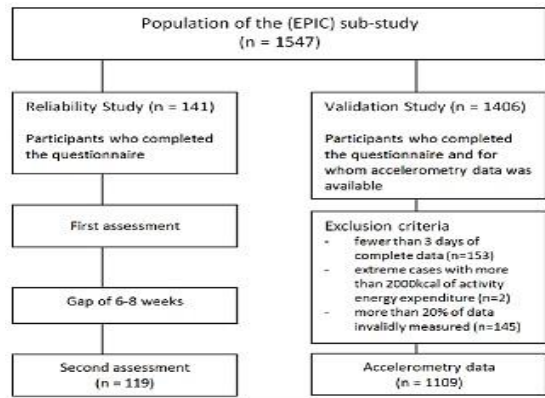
Population of the (EPIC) sub-study
(n = 1547)

Reliability Study (n = 141)

Participants who completed the questionnaire

First assessment

Gap of 6-8 weeks

Second assessment
(n = 119)

Validation Study (n = 1406)

Participants who completed the questionnaire and for whom accelerometry data was available

Exclusion criteria
- fewer than 3 days of complete data (n=153)
- extreme cases with more than 2000kcal of activity energy expenditure (n=2)
- more than 20% of data invalidly measured (n=145)

Accelerometry data
(n = 1109)